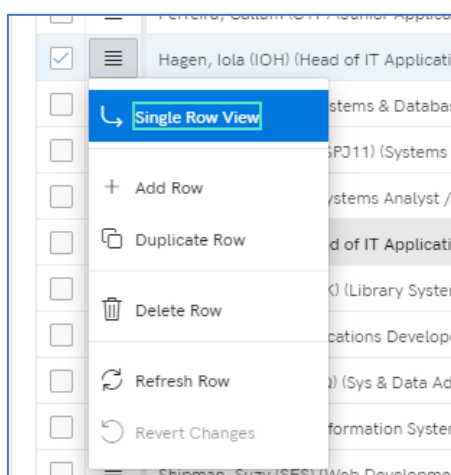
Ferreira, Callum (CFT Junior Applica

Hagen, Iola (IOH) (Head of IT Applicati

Single Row View

stems & Databas

SPJ11) (Systems

Add Row

ystems Analyst /

Duplicate Row

d of IT Applicati

K) (Library Syster

Delete Row

cations Develop

Refresh Row

) (Sys & Data Ad

Revert Changes

formation Syster

Shipman, Suzy (SES) (Web Developme